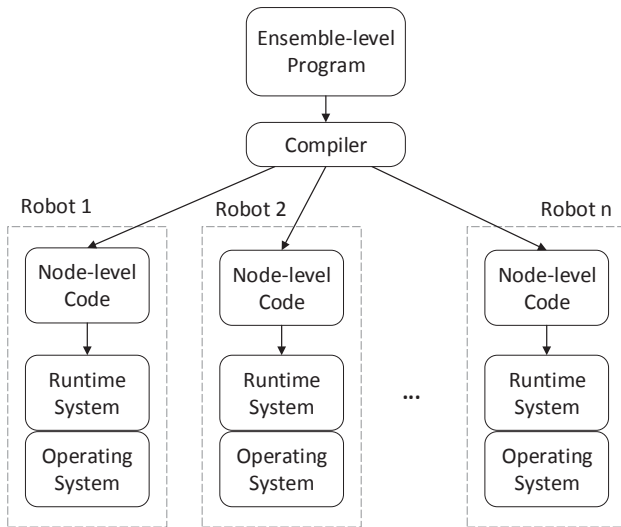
Ensemble-level Program

Compiler

Robot 1

Node-level Code

Runtime System

Operating System

Robot 2

Node-level Code

Runtime System

Operating System

...

Robot n

Node-level Code

Runtime System

Operating System